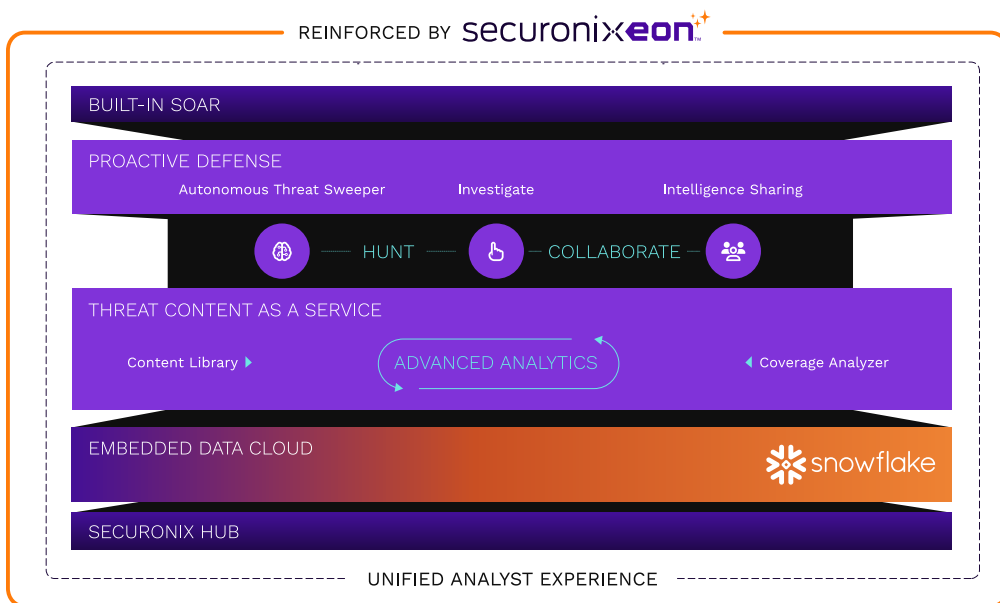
REINFORCED BY securonix eon

BUILT-IN SOAR

PROACTIVE DEFENSE

Autonomous Threat Sweeper

Investigate

Intelligence Sharing

HUNT

COLLABORATE

THREAT CONTENT AS A SERVICE

Content Library

ADVANCED ANALYTICS

Coverage Analyzer

EMBEDDED DATA CLOUD

snowflake

SECURONIX HUB

UNIFIED ANALYST EXPERIENCE